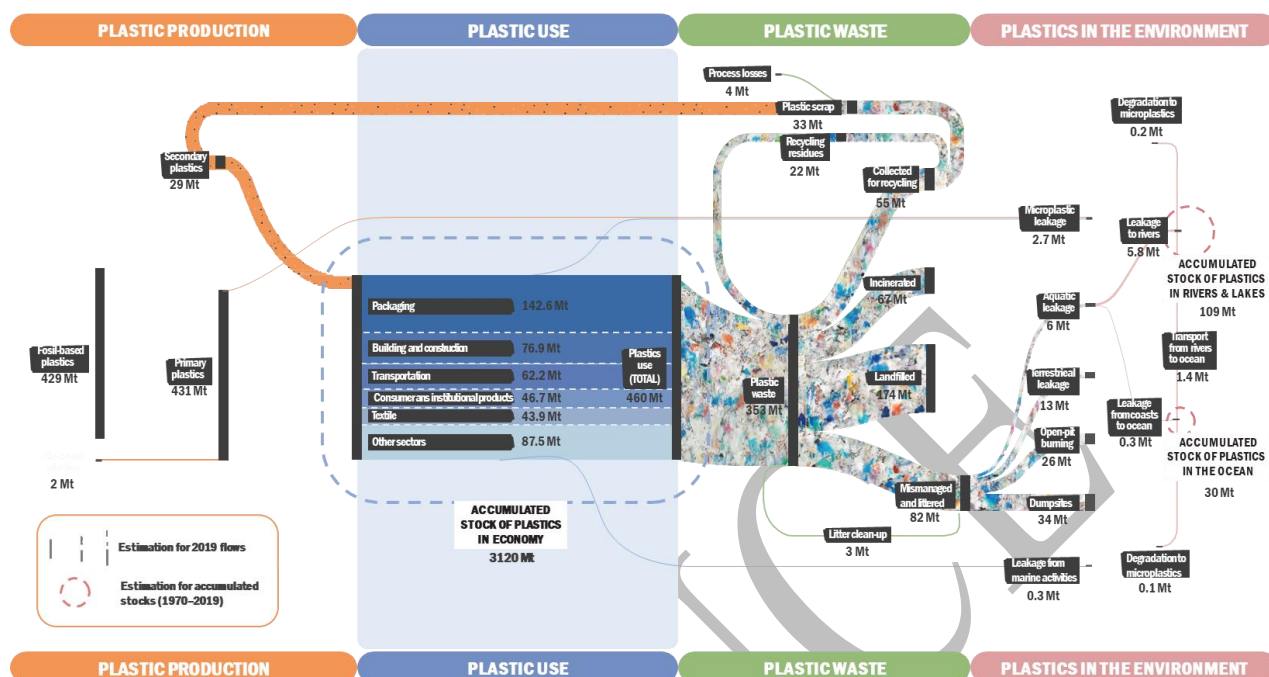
PLASTIC PRODUCTION

PLASTIC USE

PLASTIC WASTE

PLASTICS IN THE ENVIRONMENT

Process losses
4 Mt

Plastic scrap
33 Mt

Recycling residues
22 Mt

Collected for recycling
55 Mt

Secondary plastics
29 Mt

Degradation to microplastics
0.2 Mt

Microplastic leakage
2.7 Mt

Leakage to rivers
5.8 Mt

ACCUMULATED STOCK OF PLASTICS IN RIVERS & LAKES
109 Mt

Incinerated
67 Mt

Aquatic leakage
6 Mt

Transport from rivers to ocean
1.4 Mt

Packaging 142.6 Mt

Building and construction 76.9 Mt

Transportation 62.2 Mt

Consumer ans institutional products 46.7 Mt

Textile 43.9 Mt

Other sectors 87.5 Mt

Plastics use (TOTAL)
460 Mt

Plastic waste
353 Mt

Landfilled
174 Mt

Terrestrial leakage
13 Mt

Leakage from coasts to ocean
0.3 Mt

Fossil-based plastics
429 Mt

Primary plastics
431 Mt

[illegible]
2 Mt

Open-pit burning
26 Mt

ACCUMULATED STOCK OF PLASTICS IN THE OCEAN
30 Mt

Mismanaged and littered
82 Mt

Dumpsites
34 Mt

ACCUMULATED STOCK OF PLASTICS IN ECONOMY
3120 Mt

Litter clean-up
3 Mt

Estimation for 2019 flows

Estimation for accumulated stocks (1970–2019)

Leakage from marine activities
0.3 Mt

Degradation to microplastics
0.1 Mt

PLASTIC PRODUCTION

PLASTIC USE

PLASTIC WASTE

PLASTICS IN THE ENVIRONMENT